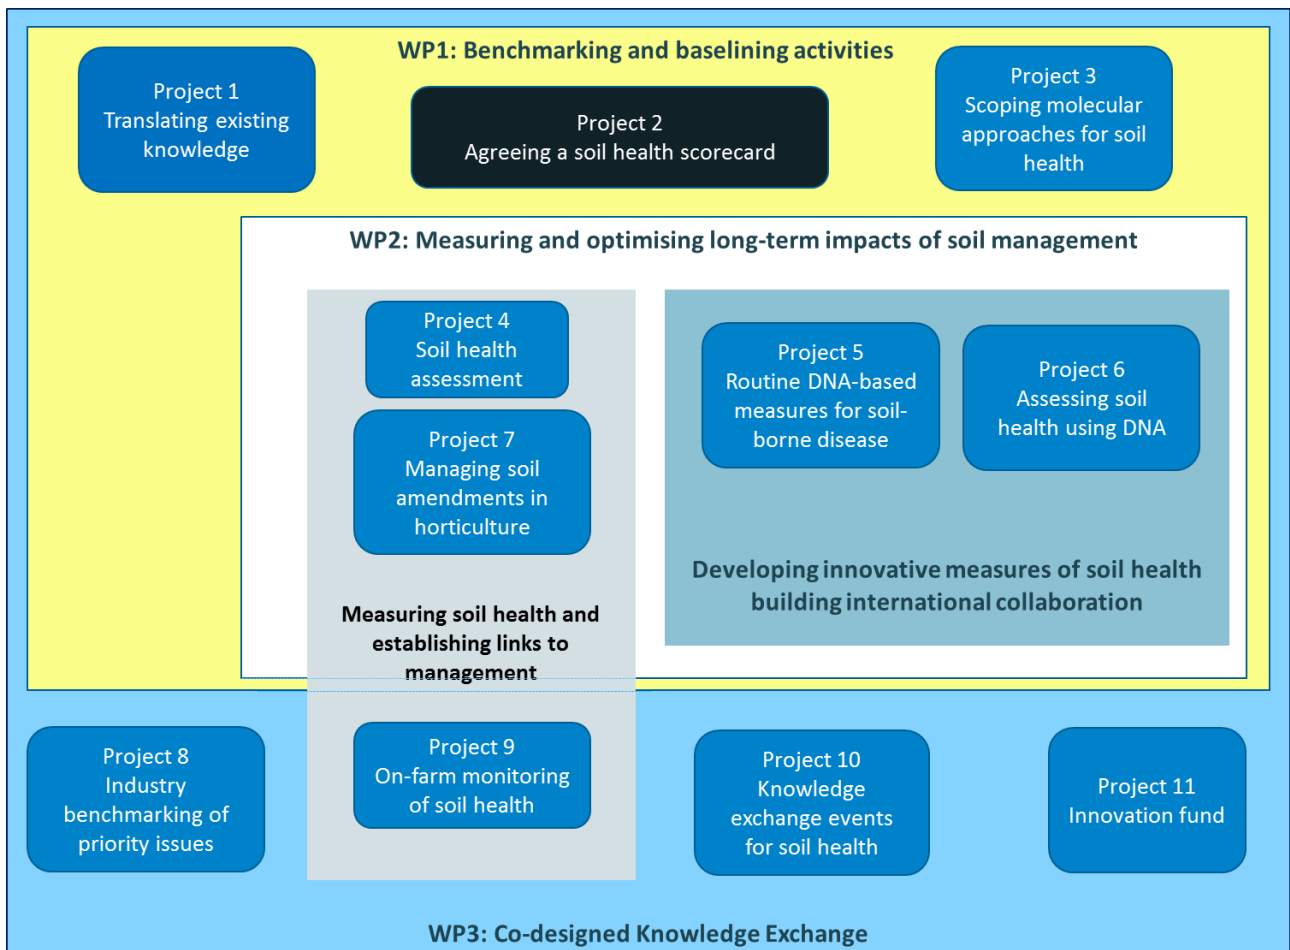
WP1: Benchmarking and baselining activities

Project 1
Translating existing knowledge

Project 2
Agreeing a soil health scorecard

Project 3
Scoping molecular approaches for soil health

WP2: Measuring and optimising long-term impacts of soil management

Project 4
Soil health assessment

Project 7
Managing soil amendments in horticulture

Measuring soil health and establishing links to management

Project 5
Routine DNA-based measures for soil-borne disease

Project 6
Assessing soil health using DNA

Developing innovative measures of soil health building international collaboration

Project 8
Industry benchmarking of priority issues

Project 9
On-farm monitoring of soil health

Project 10
Knowledge exchange events for soil health

Project 11
Innovation fund

WP3: Co-designed Knowledge Exchange